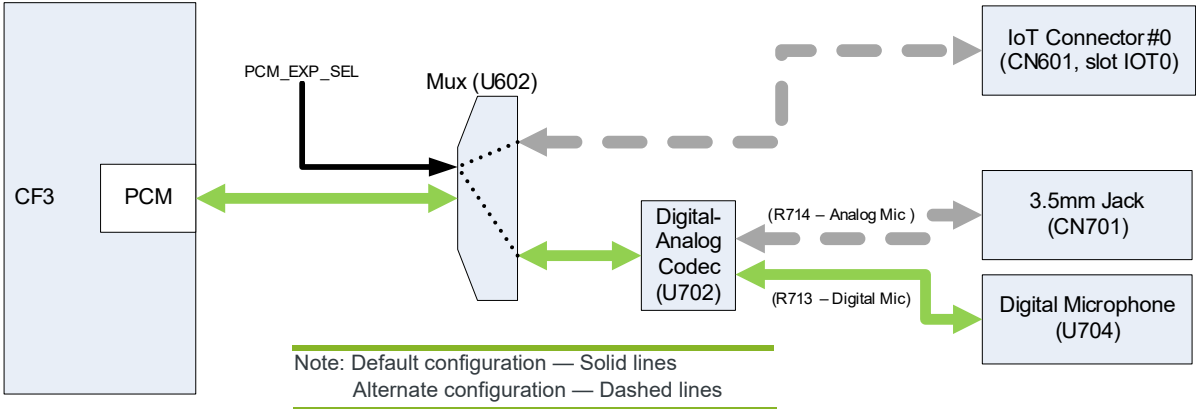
CF3

PCM

PCM_EXP_SEL

Mux (U602)

IoT Connector#0
(CN601, slot IOT0)

Digital-Analog Codec (U702)

(R714 – Analog Mic )

3.5mm Jack
(CN701)

(R713 – Digital Mic)

Digital Microphone
(U704)

Note: Default configuration — Solid lines
Alternate configuration — Dashed lines